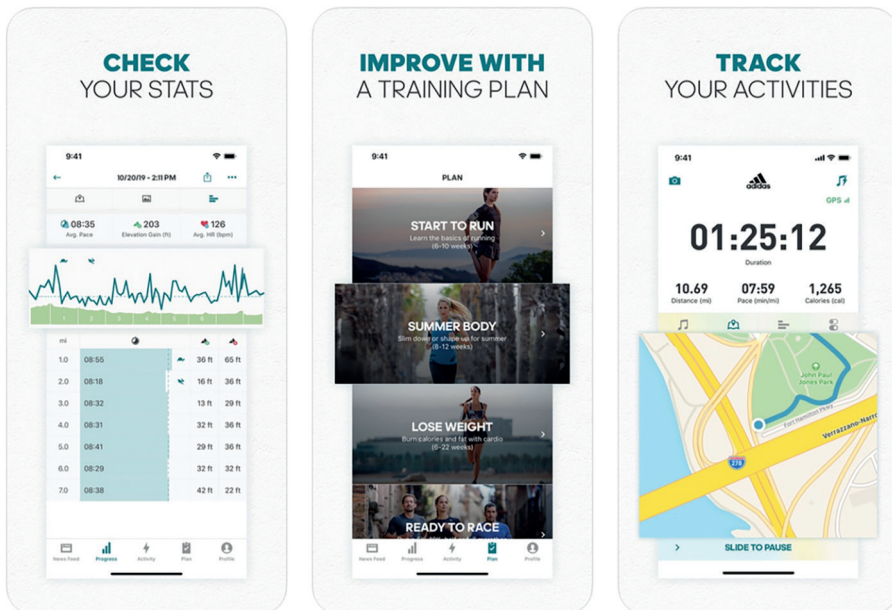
CHECK
YOUR STATS

9:41

10/20/19 - 2:11 PM

08:35
Avg. Pace

203
Elevation Gain (ft)

126
Avg. HR (bpm)

| mi | | | |
|---|---|---|---|
| 1.0 | 08:55 | 36 ft | 65 ft |
| 2.0 | 08:18 | 16 ft | 36 ft |
| 3.0 | 08:32 | 13 ft | 29 ft |
| 4.0 | 08:31 | 32 ft | 36 ft |
| 5.0 | 08:41 | 29 ft | 36 ft |
| 6.0 | 08:29 | 32 ft | 32 ft |
| 7.0 | 08:38 | 42 ft | 22 ft |

News Feed Progress Activity Plan Profile

IMPROVE WITH
A TRAINING PLAN

9:41

PLAN

START TO RUN
Learn the basics of running
(6–10 weeks)

SUMMER BODY
Slim down or shape up for summer
(6–12 weeks)

LOSE WEIGHT
Burn calories and fat with cardio
(6–22 weeks)

READY TO RACE

News Feed Progress Activity Plan Profile

TRACK
YOUR ACTIVITIES

9:41

adidas

GPS

01:25:12
Duration

10.69
Distance (mi)

07:59
Pace (min/mi)

1,265
Calories (cal)

John Paul Jones Park

Fort Hamilton Pkwy

Verrazzano-Narro

278

SLIDE TO PAUSE